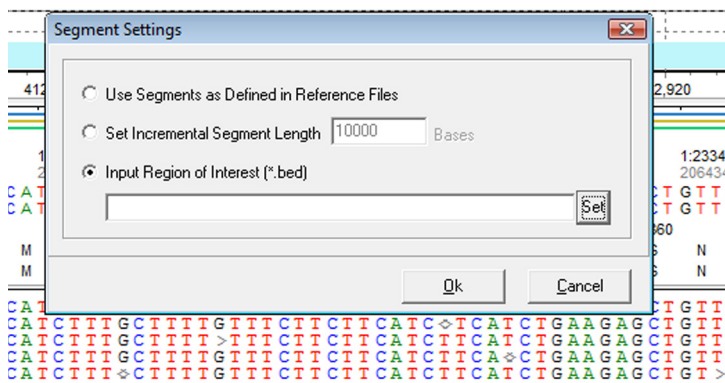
Segment Settings

412

2,920

Use Segments as Defined in Reference Files

Set Incremental Segment Length 10000 Bases

Input Region of Interest (*.bed)

Set

1
2

1:2334
206434

C A T
C A T

T G T T
T G T T

60

M
M

N
N

Ok

Cancel

C A T
C A T C T T T G C T T T T G T T T C T T C T T C A T C ◇ T C A T C T G A A G A G C T G T T
C A T C T T T G C T T T T > T T T C T T C A T C T T C A T C T G A A G A G C T G T T
C A T C T T T G C T T T T G T T T C T T C A T C T T C A ◇ C T G A A G A G C T G T T
C A T C T T T ◇ C T T T T G T T T C T T C A T C T T C A T C T G A A G A G C T G T >